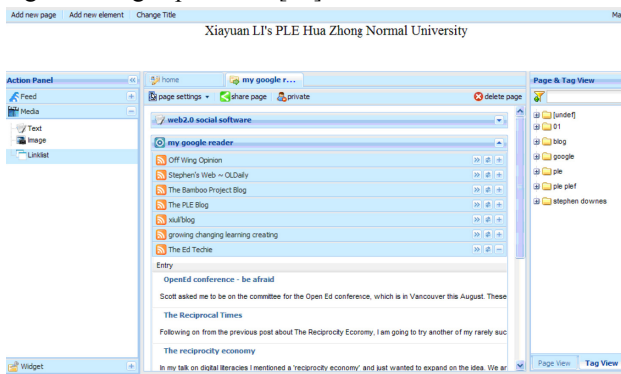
Add new page Add new element Change Title Ma

Xiayuan LI's PLE Hua Zhong Normal University

Action Panel

Feed

Media

Text

Image

Linklist

Widget

home

my google r...

page settings

share page

private

delete page

web2.0 social software

my google reader

Off Wing Opinion

Stephen's Web ~ OLDaily

The Bamboo Project Blog

The PLE Blog

xiuli'blog

growing changing learning creating

The Ed Techie

Entry

OpenEd conference - be afraid

Scott asked me to be on the committee for the Open Ed conference, which is in Vancouver this August. These

The Reciprocal Times

Following on from the previous post about The Reciprocity Ecoromy, I am going to try another of my rarely suc

The reciprocity economy

In my talk on digital literacies I mentioned a 'reciprocity economy' and just wanted to expand on the idea. We ar

Page & Tag View

[undef]

01

blog

google

ple

ple plef

stephen downes

Page View

Tag View